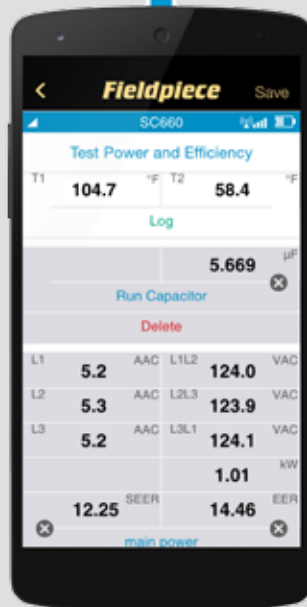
Fieldpiece Save

SC660

Test Power and Efficiency

T1 104.7 °F T2 58.4 °F

Log

5.669 µF

Run Capacitor

Delete

L1 5.2 AAC L1L2 124.0 VAC

L2 5.3 AAC L2L3 123.9 VAC

L3 5.2 AAC L3L1 124.1 VAC

1.01 kW

12.25 SEER 14.46 EER

main power